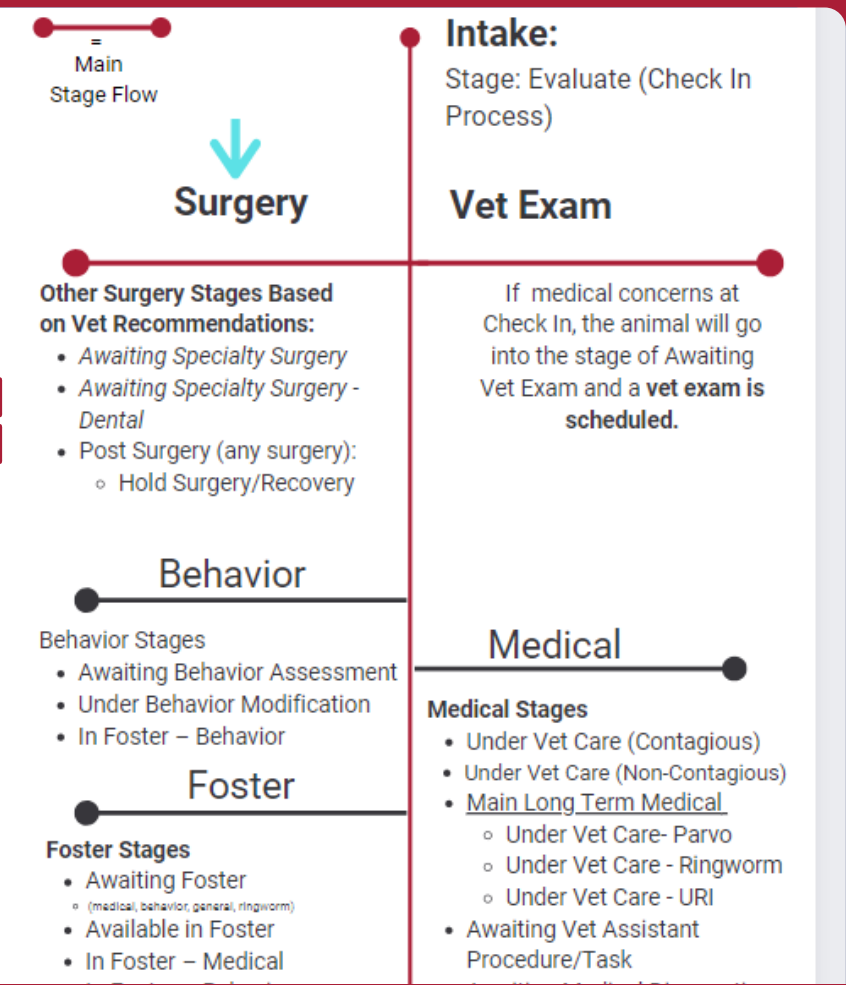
=
Main
Stage Flow

Intake:
Stage: Evaluate (Check In Process)

Surgery

Vet Exam

Other Surgery Stages Based on Vet Recommendations:
- *Awaiting Specialty Surgery*
- *Awaiting Specialty Surgery - Dental*
- Post Surgery (any surgery):
  - Hold Surgery/Recovery

If medical concerns at Check In, the animal will go into the stage of Awaiting Vet Exam and a **vet exam is scheduled.**

Behavior

Behavior Stages
- Awaiting Behavior Assessment
- Under Behavior Modification
- In Foster – Behavior

Medical

**Medical Stages**
- Under Vet Care (Contagious)
- Under Vet Care (Non-Contagious)
- Main Long Term Medical
  - Under Vet Care- Parvo
  - Under Vet Care - Ringworm
  - Under Vet Care - URI
- Awaiting Vet Assistant Procedure/Task
- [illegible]

Foster

**Foster Stages**
- Awaiting Foster
  - (medical, behavior, general, ringworm)
- Available in Foster
- In Foster – Medical
- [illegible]